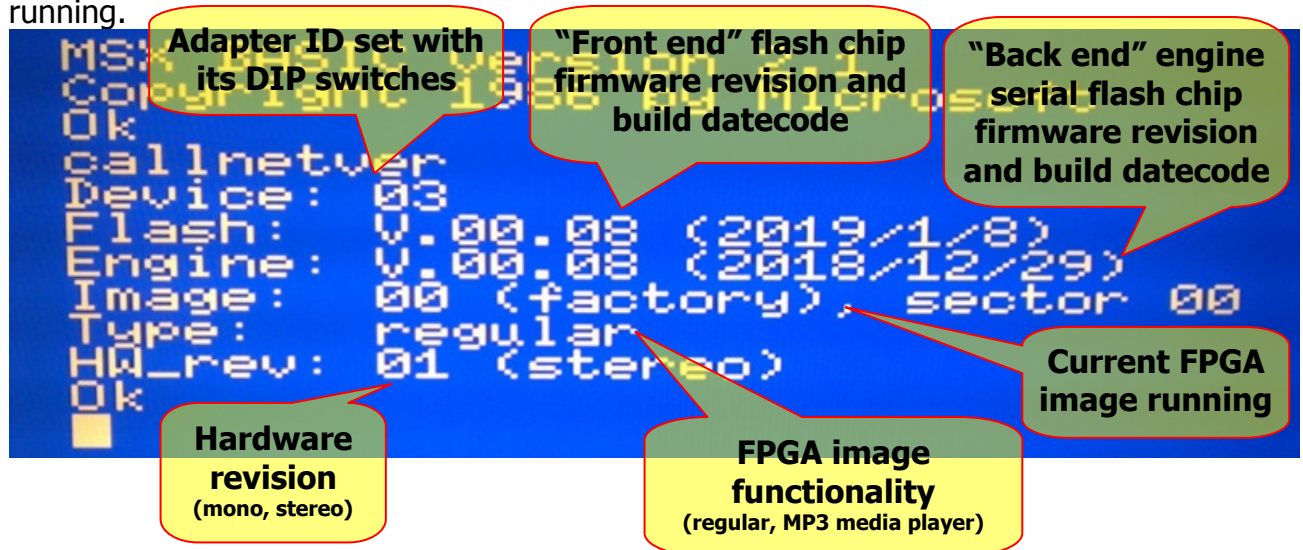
running.

MSX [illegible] version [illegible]
Copyright 1988 by Microsoft
Ok
callnetver
Device: 03
Flash: V.00.08 (2019/1/8)
Engine: V.00.08 (2018/12/29)
Image: 00 (factory), sector 00
Type: regular
HW_rev: 01 (stereo)
Ok

Adapter ID set with its DIP switches

"Front end" flash chip firmware revision and build datecode

"Back end" engine serial flash chip firmware revision and build datecode

Current FPGA image running

Hardware revision
(mono, stereo)

FPGA image functionality
(regular, MP3 media player)